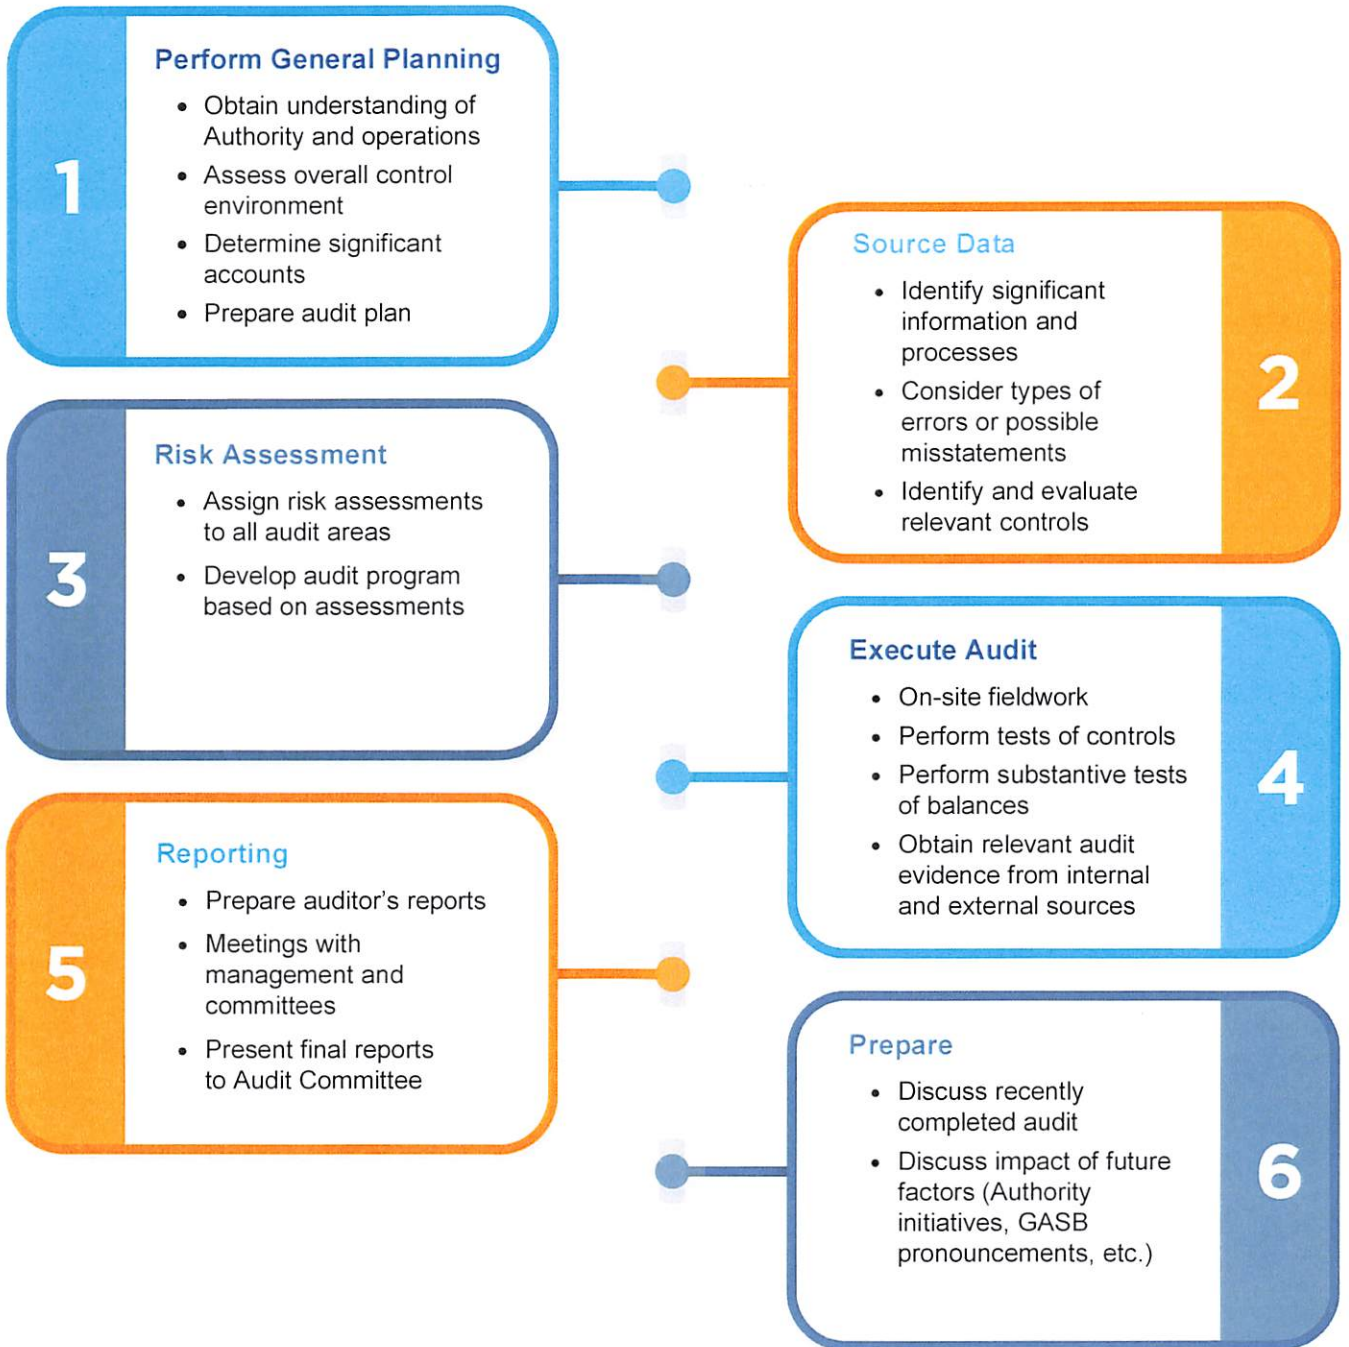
1

Perform General Planning

- Obtain understanding of Authority and operations
- Assess overall control environment
- Determine significant accounts
- Prepare audit plan

Source Data

- Identify significant information and processes
- Consider types of errors or possible misstatements
- Identify and evaluate relevant controls

2

3

Risk Assessment

- Assign risk assessments to all audit areas
- Develop audit program based on assessments

Execute Audit

- On-site fieldwork
- Perform tests of controls
- Perform substantive tests of balances
- Obtain relevant audit evidence from internal and external sources

4

5

Reporting

- Prepare auditor's reports
- Meetings with management and committees
- Present final reports to Audit Committee

Prepare

- Discuss recently completed audit
- Discuss impact of future factors (Authority initiatives, GASB pronouncements, etc.)

6